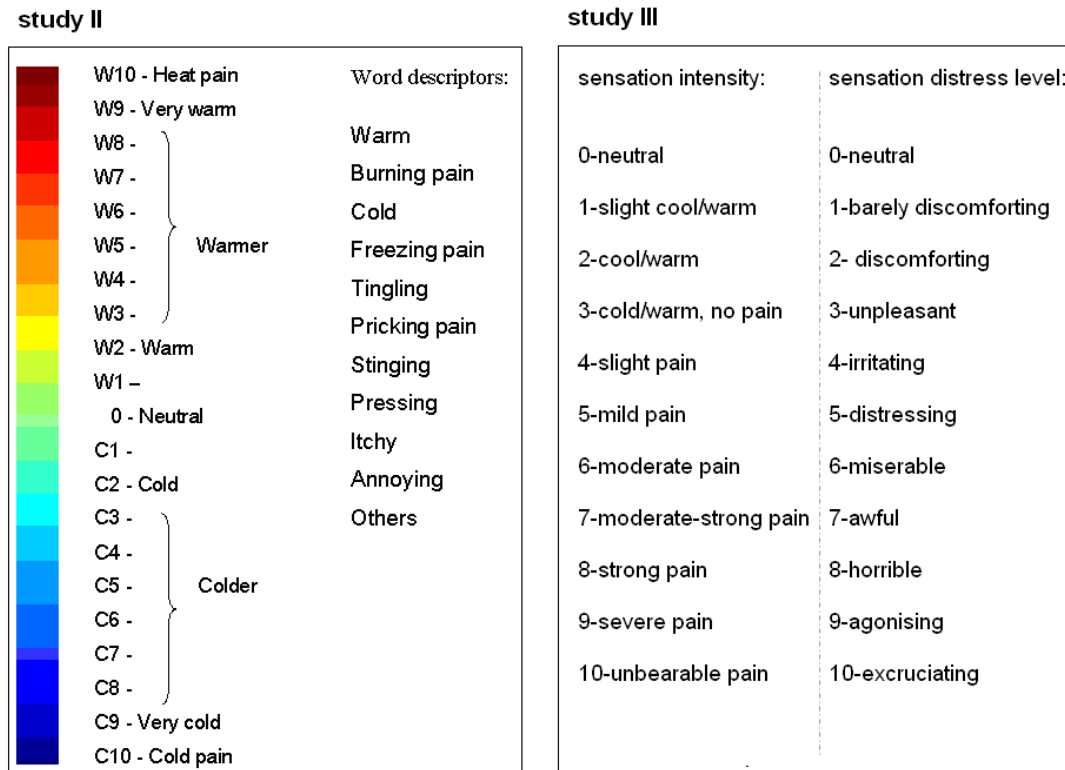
study II

W10 - Heat pain
W9 - Very warm
W8 -
W7 -
W6 -
W5 - Warmer
W4 -
W3 -
W2 - Warm
W1 –
0 - Neutral
C1 -
C2 - Cold
C3 -
C4 -
C5 - Colder
C6 -
C7 -
C8 -
C9 - Very cold
C10 - Cold pain

Word descriptors:

Warm
Burning pain
Cold
Freezing pain
Tingling
Pricking pain
Stinging
Pressing
Itchy
Annoying
Others

study III

| sensation intensity: | sensation distress level: |
|---|---|
| 0-neutral | 0-neutral |
| 1-slight cool/warm | 1-barely discomforting |
| 2-cool/warm | 2- discomforting |
| 3-cold/warm, no pain | 3-unpleasant |
| 4-slight pain | 4-irritating |
| 5-mild pain | 5-distressing |
| 6-moderate pain | 6-miserable |
| 7-moderate-strong pain | 7-awful |
| 8-strong pain | 8-horrible |
| 9-severe pain | 9-agonising |
| 10-unbearable pain | 10-excruciating |